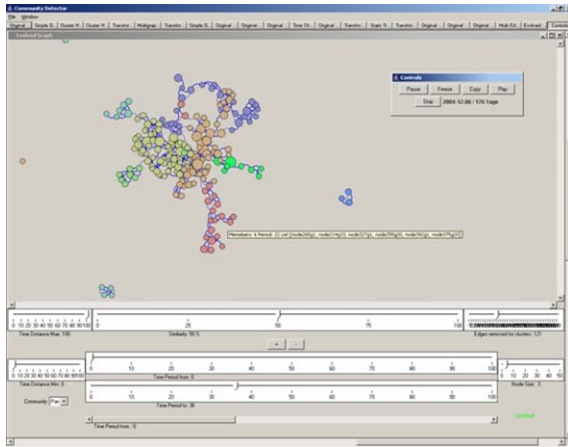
Community Detector
File Window
Original | Simple G.. | Cluster H.. | Cluster H.. | Transfor.. | Multigrap | Transfor.. | Simple G.. | Original | Original | Time Dir.. | Original | Transfor.. | Static Tr.. | Transfor.. | Original | Original | Original | Multi Ed.. | Evolved | Commu
Evolved Graph
Controls
Pause | Freeze | Copy | Play
Stop | 2004-12-06 / 176 Tage
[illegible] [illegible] 22 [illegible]
0 10 20 30 40 50 60 70 80 90 100
Time Distance Max: 100
0 25 50 75 100
Similarity: 50 %
Edges removed for clusters: 121
0 10 20 30 40 50 60 70 80 90 100
Time Distance Min: 0
0 10 20 30 40 50 60 70 80 90 100
Time Period from: 0
10 20 30 40 50
Node Size: 3
Community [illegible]
0 10 20 30 40 50 60 70 80 90 100
Time Period to: 36
Time Period from: 0